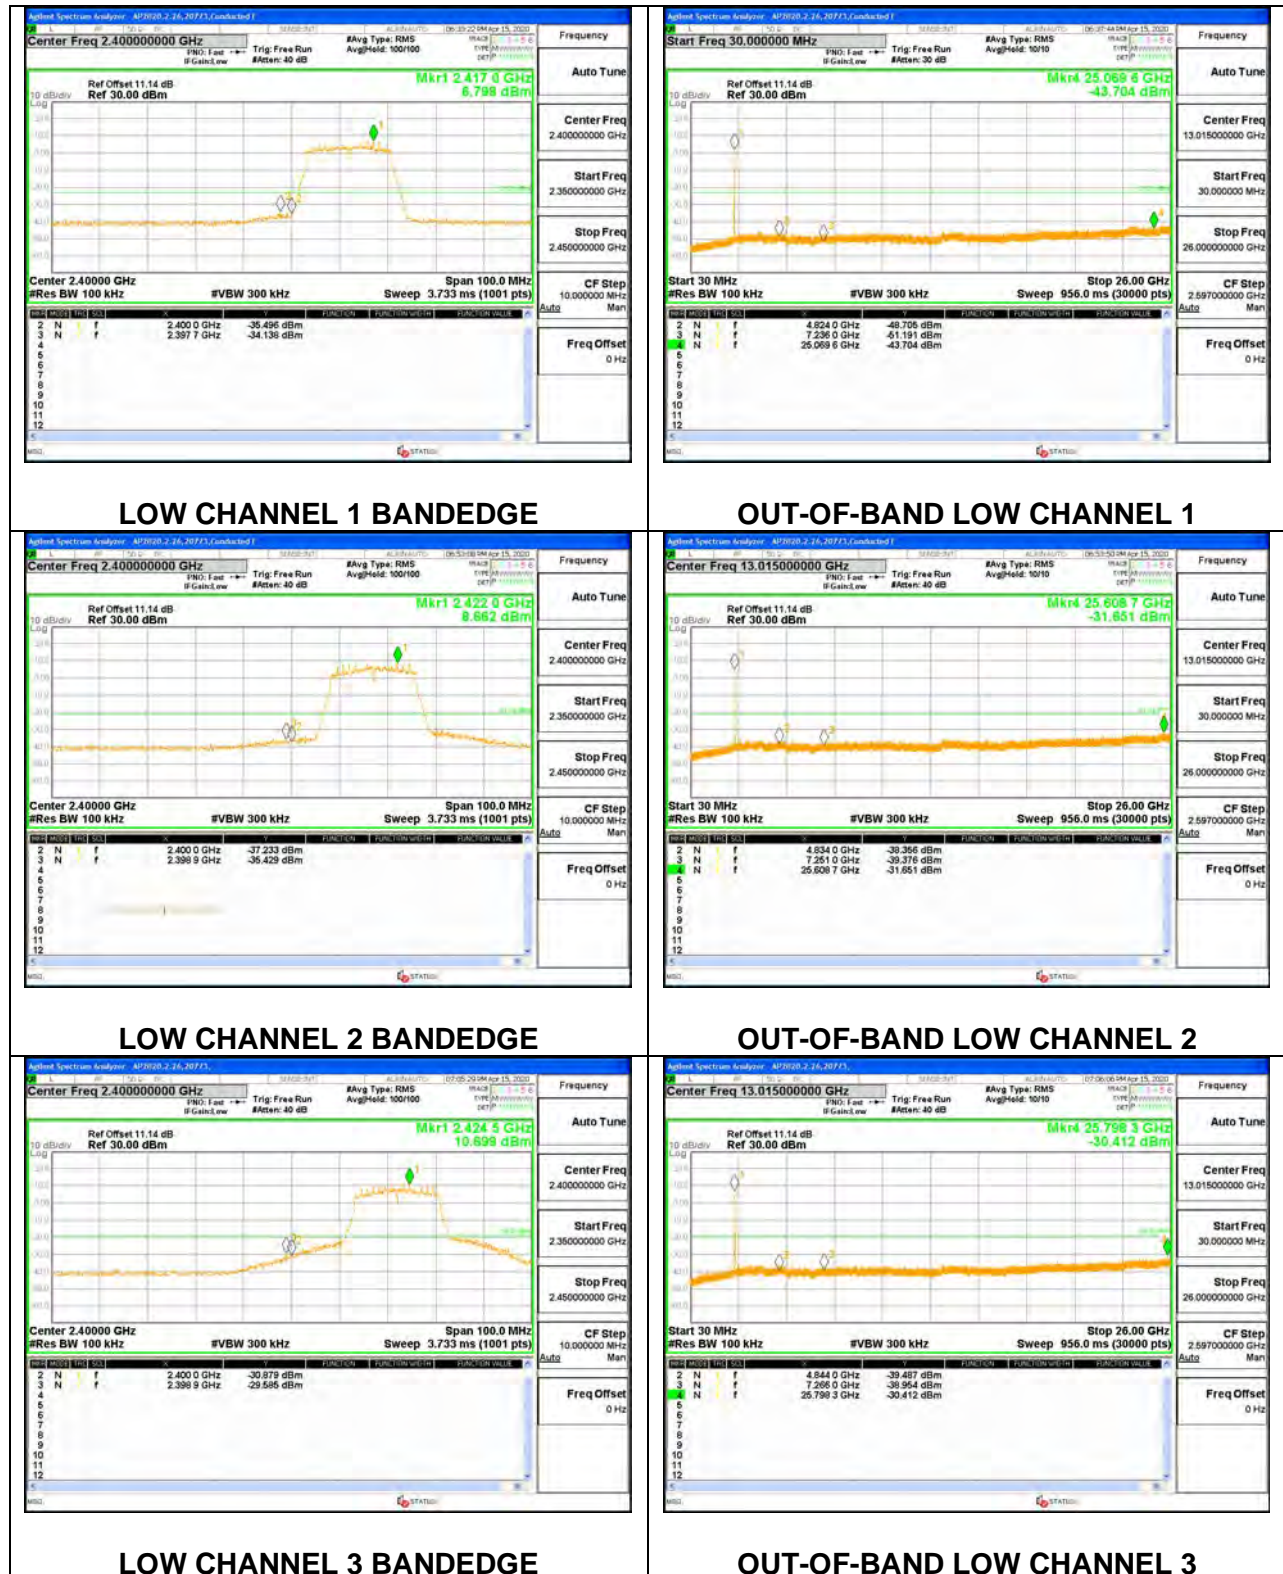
Agilent Spectrum Analyzer

Center Freq 2.400000000 GHz
PNO: Fast IFGain:Low
Trig: Free Run
#Atten: 40 dB
#Avg Type: RMS
Avg|Hold: 100/100

Ref Offset 11.14 dB
10 dB/div Ref 30.00 dBm
Mkr1 2.417 0 GHz
6.798 dBm

Center 2.40000 GHz
#Res BW 100 kHz
#VBW 300 kHz
Span 100.0 MHz
Sweep 3.733 ms (1001 pts)

| | | | | | |
|---|---|---|---|---|---|
| 2 | N | 1 | f | 2.400 0 GHz | -35.496 dBm |
| 3 | N | 1 | f | 2.397 7 GHz | -34.138 dBm |

Frequency
Auto Tune
Center Freq 2.400000000 GHz
Start Freq 2.350000000 GHz
Stop Freq 2.450000000 GHz
CF Step 10.000000 MHz Auto Man
Freq Offset 0 Hz

LOW CHANNEL 1 BANDEDGE

Agilent Spectrum Analyzer

Start Freq 30.000000 MHz
PNO: Fast IFGain:Low
Trig: Free Run
#Atten: 30 dB
#Avg Type: RMS
Avg|Hold: 10/10

Ref Offset 11.14 dB
10 dB/div Ref 30.00 dBm
Mkr4 25.069 6 GHz
-43.704 dBm

Start 30 MHz
#Res BW 100 kHz
#VBW 300 kHz
Stop 26.00 GHz
Sweep 956.0 ms (30000 pts)

| | | | | | |
|---|---|---|---|---|---|
| 2 | N | 1 | f | 4.824 0 GHz | -48.705 dBm |
| 3 | N | 1 | f | 7.236 0 GHz | -51.191 dBm |
| 4 | N | 1 | f | 25.069 6 GHz | -43.704 dBm |

Frequency
Auto Tune
Center Freq 13.015000000 GHz
Start Freq 30.000000 MHz
Stop Freq 26.000000000 GHz
CF Step 2.597000000 GHz Auto Man
Freq Offset 0 Hz

OUT-OF-BAND LOW CHANNEL 1

Agilent Spectrum Analyzer

Center Freq 2.400000000 GHz
PNO: Fast IFGain:Low
Trig: Free Run
#Atten: 40 dB
#Avg Type: RMS
Avg|Hold: 100/100

Ref Offset 11.14 dB
10 dB/div Ref 30.00 dBm
Mkr1 2.422 0 GHz
8.662 dBm

Center 2.40000 GHz
#Res BW 100 kHz
#VBW 300 kHz
Span 100.0 MHz
Sweep 3.733 ms (1001 pts)

| | | | | | |
|---|---|---|---|---|---|
| 2 | N | 1 | f | 2.400 0 GHz | -37.233 dBm |
| 3 | N | 1 | f | 2.398 9 GHz | -35.429 dBm |

Frequency
Auto Tune
Center Freq 2.400000000 GHz
Start Freq 2.350000000 GHz
Stop Freq 2.450000000 GHz
CF Step 10.000000 MHz Auto Man
Freq Offset 0 Hz

LOW CHANNEL 2 BANDEDGE

Agilent Spectrum Analyzer

Center Freq 13.015000000 GHz
PNO: Fast IFGain:Low
Trig: Free Run
#Atten: 40 dB
#Avg Type: RMS
Avg|Hold: 10/10

Ref Offset 11.14 dB
10 dB/div Ref 30.00 dBm
Mkr4 25.608 7 GHz
-31.651 dBm

Start 30 MHz
#Res BW 100 kHz
#VBW 300 kHz
Stop 26.00 GHz
Sweep 956.0 ms (30000 pts)

| | | | | | |
|---|---|---|---|---|---|
| 2 | N | 1 | f | 4.834 0 GHz | -38.356 dBm |
| 3 | N | 1 | f | 7.251 0 GHz | -39.376 dBm |
| 4 | N | 1 | f | 25.608 7 GHz | -31.651 dBm |

Frequency
Auto Tune
Center Freq 13.015000000 GHz
Start Freq 30.000000 MHz
Stop Freq 26.000000000 GHz
CF Step 2.597000000 GHz Auto Man
Freq Offset 0 Hz

OUT-OF-BAND LOW CHANNEL 2

Agilent Spectrum Analyzer

Center Freq 2.400000000 GHz
PNO: Fast IFGain:Low
Trig: Free Run
#Atten: 40 dB
#Avg Type: RMS
Avg|Hold: 100/100

Ref Offset 11.14 dB
10 dB/div Ref 30.00 dBm
Mkr1 2.424 5 GHz
10.699 dBm

Center 2.40000 GHz
#Res BW 100 kHz
#VBW 300 kHz
Span 100.0 MHz
Sweep 3.733 ms (1001 pts)

| | | | | | |
|---|---|---|---|---|---|
| 2 | N | 1 | f | 2.400 0 GHz | -30.879 dBm |
| 3 | N | 1 | f | 2.398 9 GHz | -29.585 dBm |

Frequency
Auto Tune
Center Freq 2.400000000 GHz
Start Freq 2.350000000 GHz
Stop Freq 2.450000000 GHz
CF Step 10.000000 MHz Auto Man
Freq Offset 0 Hz

LOW CHANNEL 3 BANDEDGE

Agilent Spectrum Analyzer

Center Freq 13.015000000 GHz
PNO: Fast IFGain:Low
Trig: Free Run
#Atten: 40 dB
#Avg Type: RMS
Avg|Hold: 10/10

Ref Offset 11.14 dB
10 dB/div Ref 30.00 dBm
Mkr4 25.798 3 GHz
-30.412 dBm

Start 30 MHz
#Res BW 100 kHz
#VBW 300 kHz
Stop 26.00 GHz
Sweep 956.0 ms (30000 pts)

| | | | | | |
|---|---|---|---|---|---|
| 2 | N | 1 | f | 4.844 0 GHz | -39.487 dBm |
| 3 | N | 1 | f | 7.266 0 GHz | -38.964 dBm |
| 4 | N | 1 | f | 25.798 3 GHz | -30.412 dBm |

Frequency
Auto Tune
Center Freq 13.015000000 GHz
Start Freq 30.000000 MHz
Stop Freq 26.000000000 GHz
CF Step 2.597000000 GHz Auto Man
Freq Offset 0 Hz

OUT-OF-BAND LOW CHANNEL 3